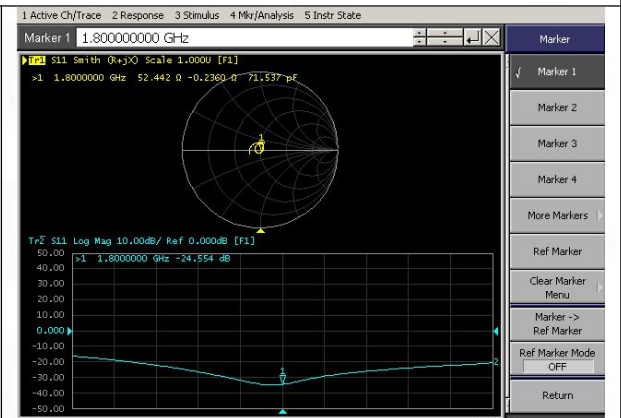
1 Active Ch/Trace 2 Response 3 Stimulus 4 Mkr/Analysis 5 Instr State

Marker 1 1.800000000 GHz

Marker

√ Marker 1

Marker 2

Marker 3

Marker 4

More Markers

Ref Marker

Clear Marker Menu

Marker -> Ref Marker

Ref Marker Mode OFF

Return

Tr1 S11 Smith (R+jX) Scale 1.000U [F1]
>1 1.8000000 GHz 52.442 Ω -0.2360 Ω 71.537 pF

1

Tr2 S11 Log Mag 10.00dB/ Ref 0.000dB [F1]
>1 1.8000000 GHz -24.554 dB

50.00
40.00
30.00
20.00
10.00
0.000
-10.00
-20.00
-30.00
-40.00
-50.00

1

2